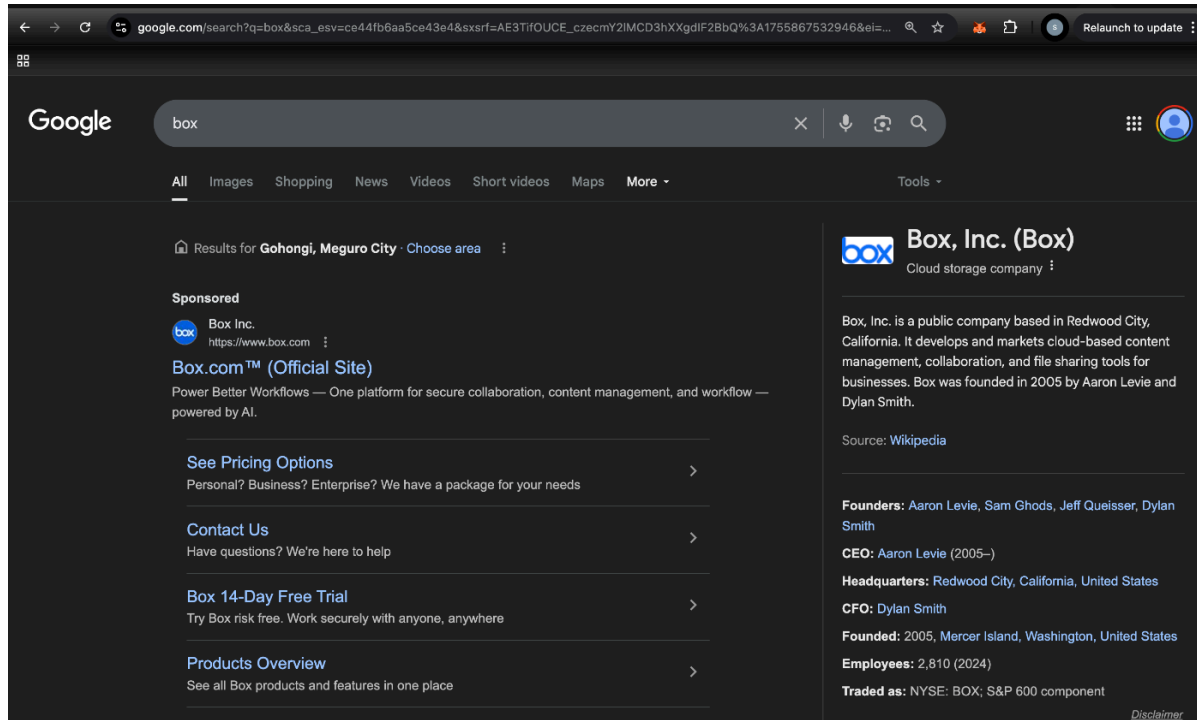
google.com/search?q=box&sca_esv=ce44fb6aa5ce43e4&sxsrf=AE3TifOUCE_czecmY2IMCD3hXXgdIF2BbQ%3A1755867532946&ei=...

Relaunch to update

Google

box

All Images Shopping News Videos Short videos Maps More

Tools

Results for Gohongi, Meguro City · Choose area

Sponsored

Box Inc.
https://www.box.com

Box.com™ (Official Site)

Power Better Workflows — One platform for secure collaboration, content management, and workflow — powered by AI.

See Pricing Options
Personal? Business? Enterprise? We have a package for your needs

Contact Us
Have questions? We're here to help

Box 14-Day Free Trial
Try Box risk free. Work securely with anyone, anywhere

Products Overview
See all Box products and features in one place

box

Box, Inc. (Box)

Cloud storage company

Box, Inc. is a public company based in Redwood City, California. It develops and markets cloud-based content management, collaboration, and file sharing tools for businesses. Box was founded in 2005 by Aaron Levie and Dylan Smith.

Source: Wikipedia

Founders: Aaron Levie, Sam Ghods, Jeff Queisser, Dylan Smith

CEO: Aaron Levie (2005–)

Headquarters: Redwood City, California, United States

CFO: Dylan Smith

Founded: 2005, Mercer Island, Washington, United States

Employees: 2,810 (2024)

Traded as: NYSE: BOX; S&P 600 component

Disclaimer